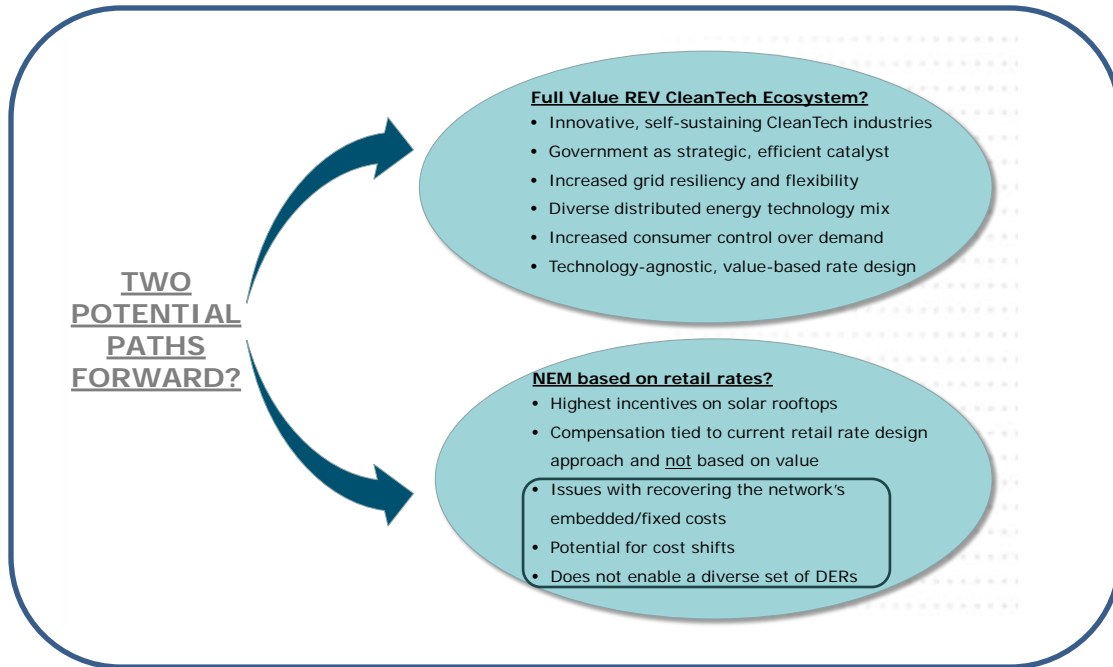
TWO POTENTIAL PATHS FORWARD?

Full Value REV CleanTech Ecosystem?
• Innovative, self-sustaining CleanTech industries
• Government as strategic, efficient catalyst
• Increased grid resiliency and flexibility
• Diverse distributed energy technology mix
• Increased consumer control over demand
• Technology-agnostic, value-based rate design

NEM based on retail rates?
• Highest incentives on solar rooftops
• Compensation tied to current retail rate design approach and not based on value
• Issues with recovering the network's embedded/fixed costs
• Potential for cost shifts
• Does not enable a diverse set of DERs